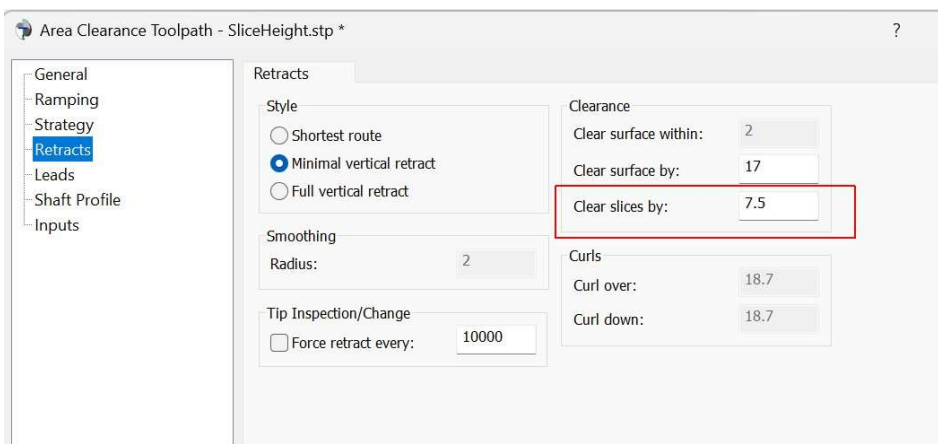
Area Clearance Toolpath - SliceHeight.stp *

?

General
Ramping
Strategy
Retracts
Leads
Shaft Profile
Inputs

Retracts

Style
Shortest route
Minimal vertical retract
Full vertical retract

Smoothing
Radius: 2

Tip Inspection/Change
Force retract every: 10000

Clearance
Clear surface within: 2
Clear surface by: 17
Clear slices by: 7.5

Curls
Curl over: 18.7
Curl down: 18.7